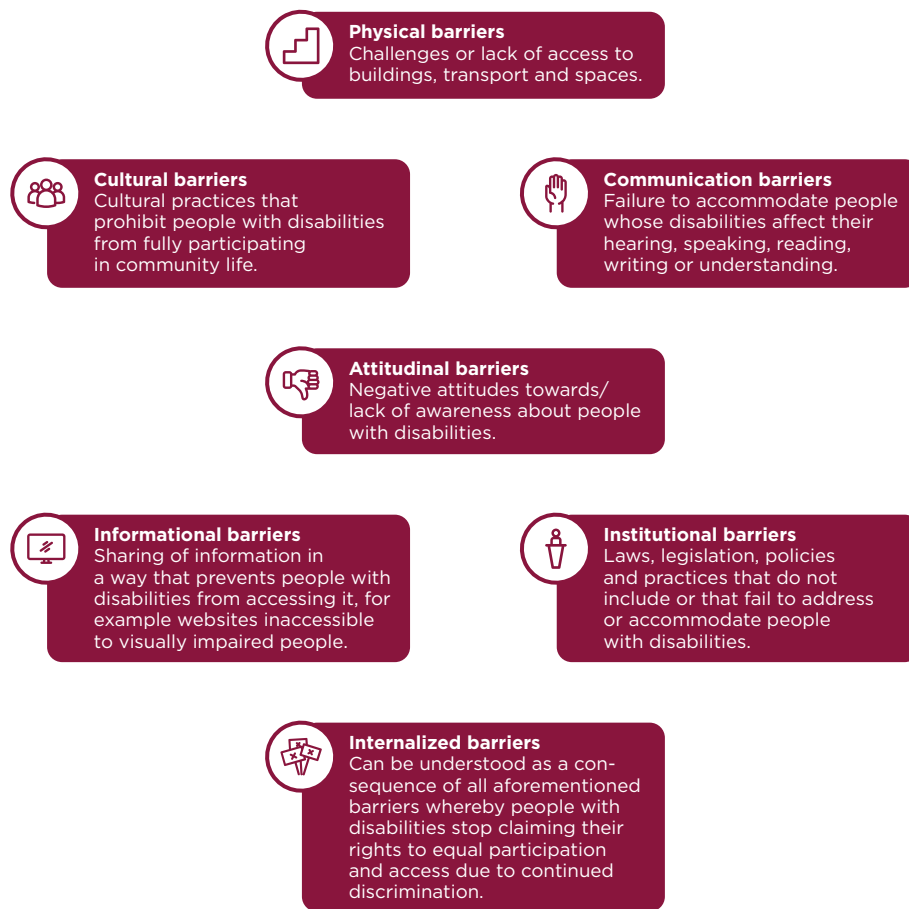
**Physical barriers**
Challenges or lack of access to buildings, transport and spaces.

**Cultural barriers**
Cultural practices that prohibit people with disabilities from fully participating in community life.

**Communication barriers**
Failure to accommodate people whose disabilities affect their hearing, speaking, reading, writing or understanding.

**Attitudinal barriers**
Negative attitudes towards/ lack of awareness about people with disabilities.

**Informational barriers**
Sharing of information in a way that prevents people with disabilities from accessing it, for example websites inaccessible to visually impaired people.

**Institutional barriers**
Laws, legislation, policies and practices that do not include or that fail to address or accommodate people with disabilities.

**Internalized barriers**
Can be understood as a consequence of all aforementioned barriers whereby people with disabilities stop claiming their rights to equal participation and access due to continued discrimination.